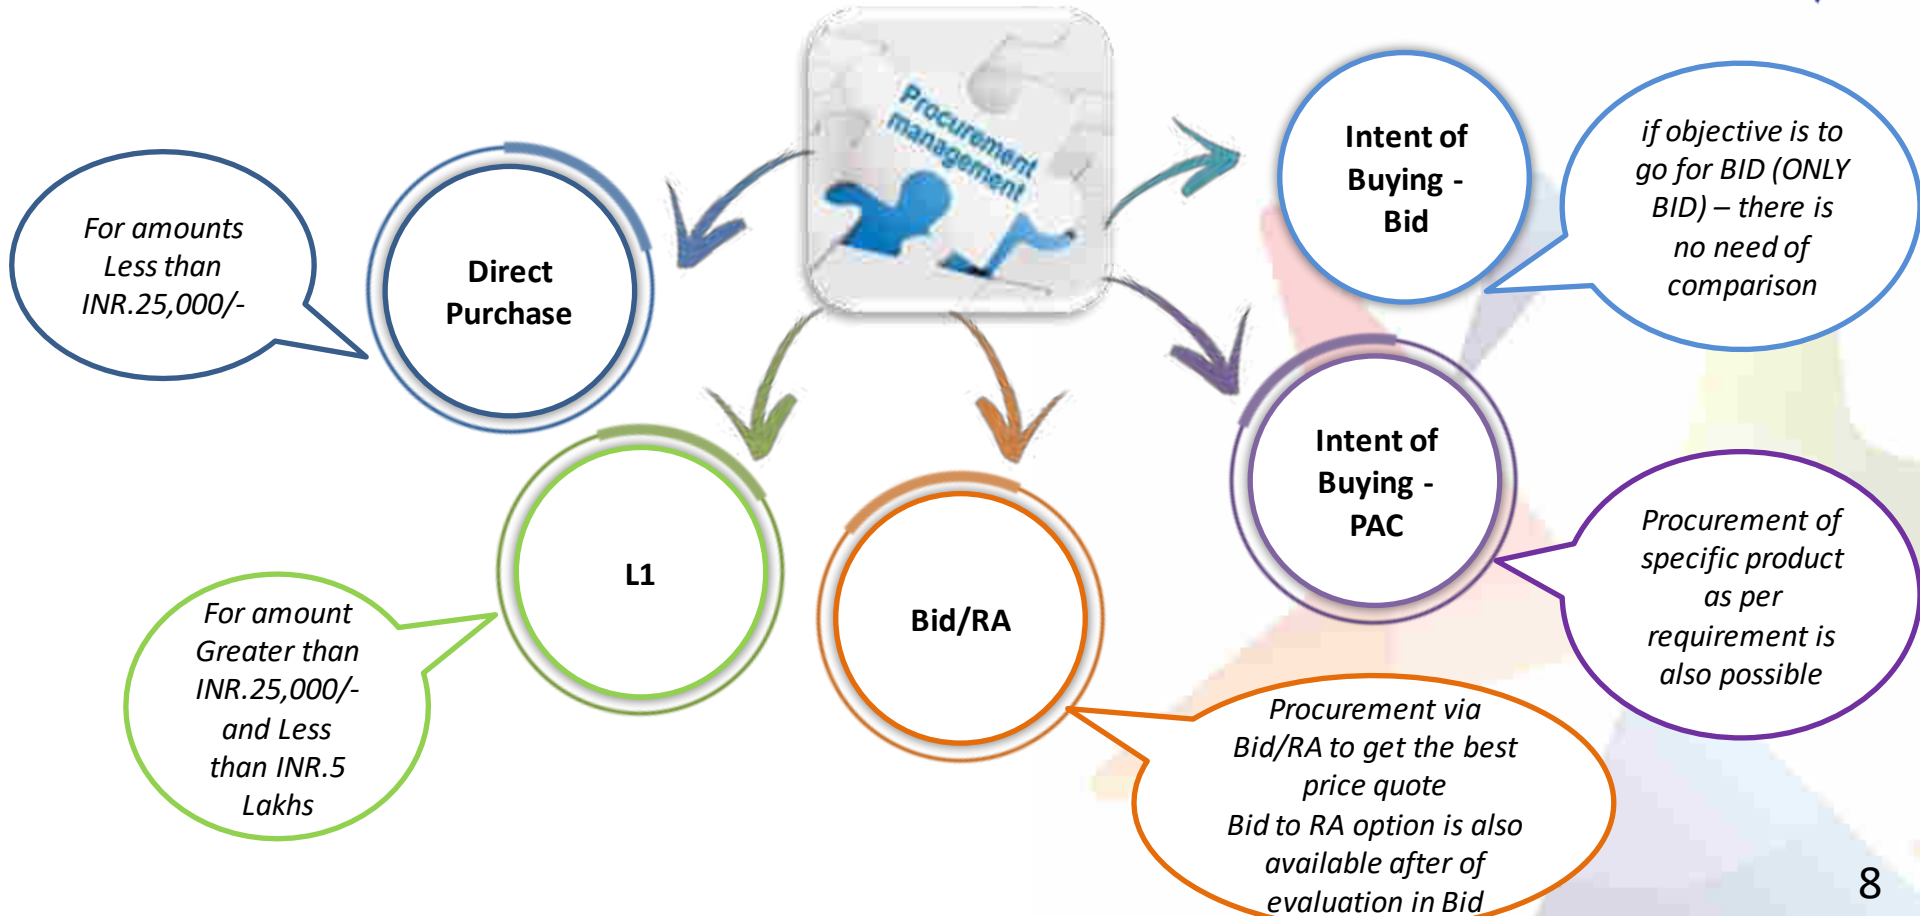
Procurement management

For amounts Less than INR.25,000/-

Direct Purchase

Intent of Buying - Bid

if objective is to go for BID (ONLY BID) – there is no need of comparison

Intent of Buying - PAC

Procurement of specific product as per requirement is also possible

L1

For amount Greater than INR.25,000/- and Less than INR.5 Lakhs

Bid/RA

Procurement via Bid/RA to get the best price quote
Bid to RA option is also available after of evaluation in Bid

8